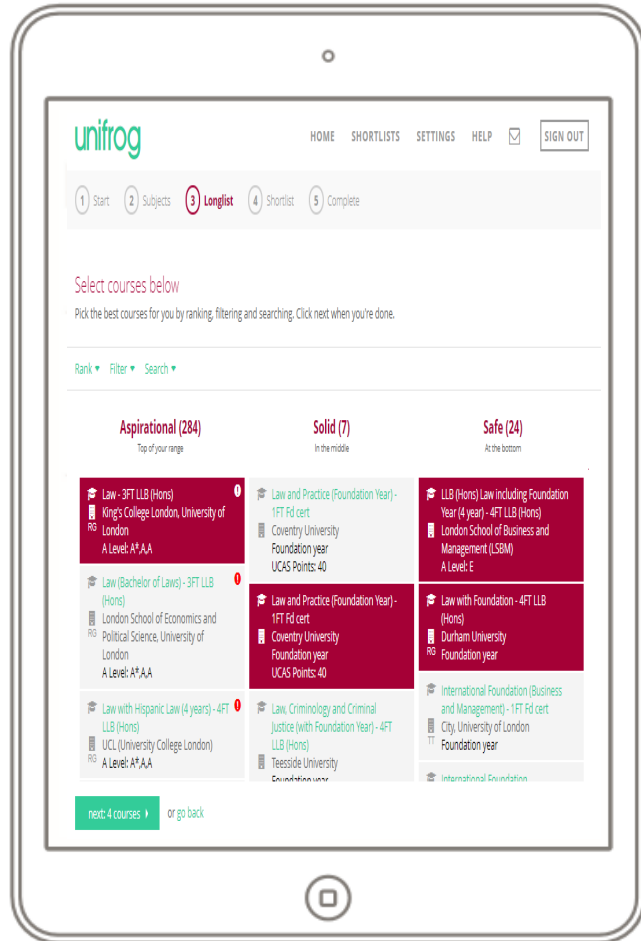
unifrog

HOME SHORTLISTS SETTINGS HELP SIGN OUT

1 Start 2 Subjects 3 Longlist 4 Shortlist 5 Complete

Select courses below

Pick the best courses for you by ranking, filtering and searching. Click next when you're done.

Rank ▾ Filter ▾ Search ▾

Aspirational (284)
Top of your range

Law - 3FT LLB (Hons)
King's College London, University of London
RG
A Level: A*,A,A

Law (Bachelor of Laws) - 3FT LLB (Hons)
London School of Economics and Political Science, University of London
RG
A Level: A*,A,A

Law with Hispanic Law (4 years) - 4FT LLB (Hons)
UCL (University College London)
RG
A Level: A*,A,A

Solid (7)
In the middle

Law and Practice (Foundation Year) - 1FT Fd cert
Coventry University
Foundation year
UCAS Points: 40

Law and Practice (Foundation Year) - 1FT Fd cert
Coventry University
Foundation year
UCAS Points: 40

Law, Criminology and Criminal Justice (with Foundation Year) - 4FT LLB (Hons)
Teesside University
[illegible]

Safe (24)
At the bottom

LLB (Hons) Law including Foundation Year (4 year) - 4FT LLB (Hons)
London School of Business and Management (LSBM)
A Level: E

Law with Foundation - 4FT LLB (Hons)
Durham University
RG
Foundation year

International Foundation (Business and Management) - 1FT Fd cert
City, University of London
Foundation year

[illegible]

next: 4 courses › or go back